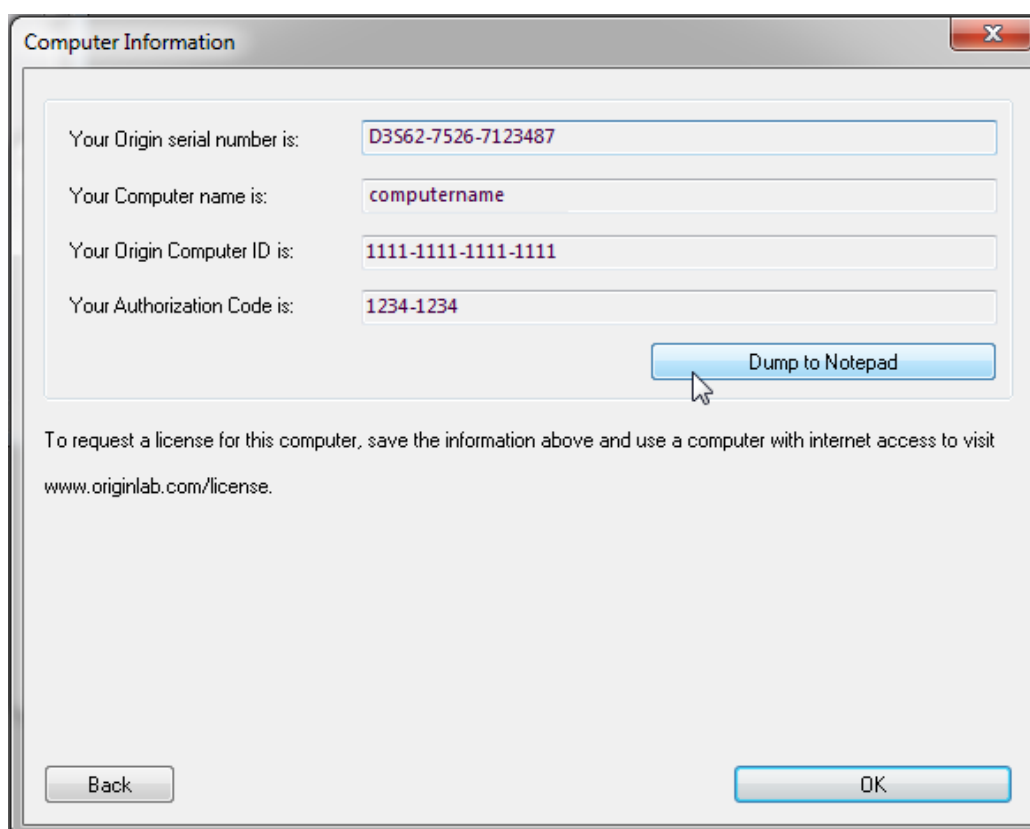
Computer Information

Your Origin serial number is: D3S62-7526-7123487

Your Computer name is: computername

Your Origin Computer ID is: 1111-1111-1111-1111

Your Authorization Code is: 1234-1234

Dump to Notepad

To request a license for this computer, save the information above and use a computer with internet access to visit www.originlab.com/license.

Back

OK